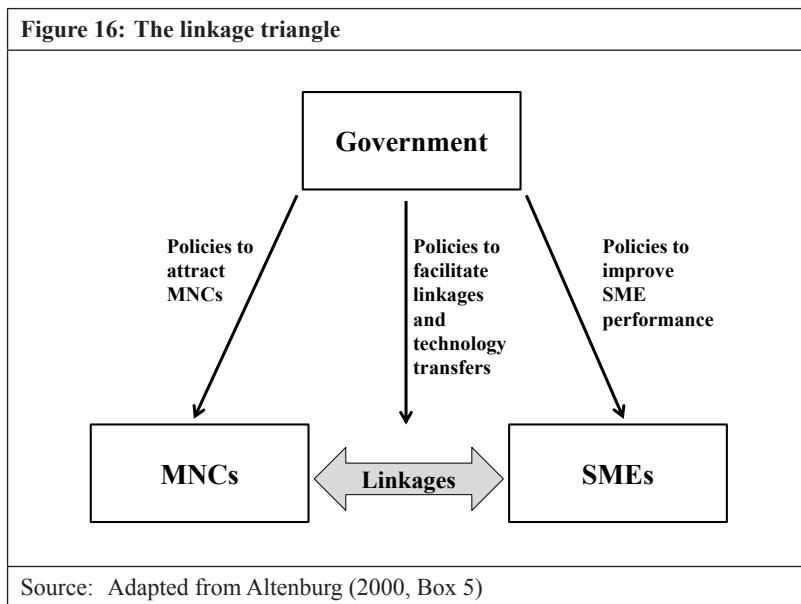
Figure 16: The linkage triangle

Government

Policies to attract MNCs

Policies to facilitate linkages and technology transfers

Policies to improve SME performance

MNCs

Linkages

SMEs

Source: Adapted from Altenburg (2000, Box 5)